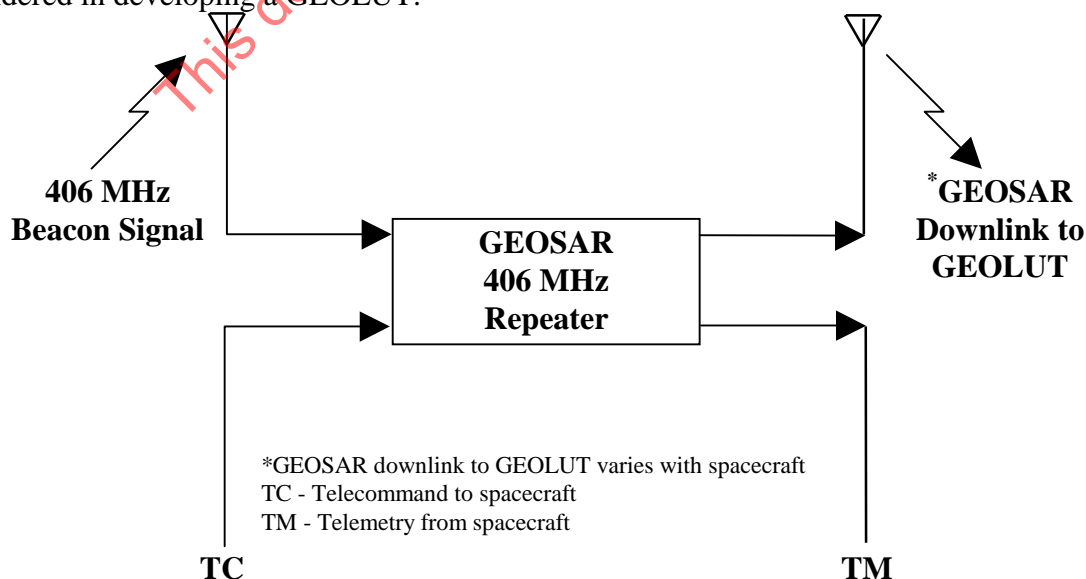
dered in developing a GEOLUT.

This d

406 MHz
Beacon Signal

GEOSAR
406 MHz
Repeater

*GEOSAR
Downlink to
GEOLUT

*GEOSAR downlink to GEOLUT varies with spacecraft
TC - Telecommand to spacecraft
TM - Telemetry from spacecraft

TC

TM